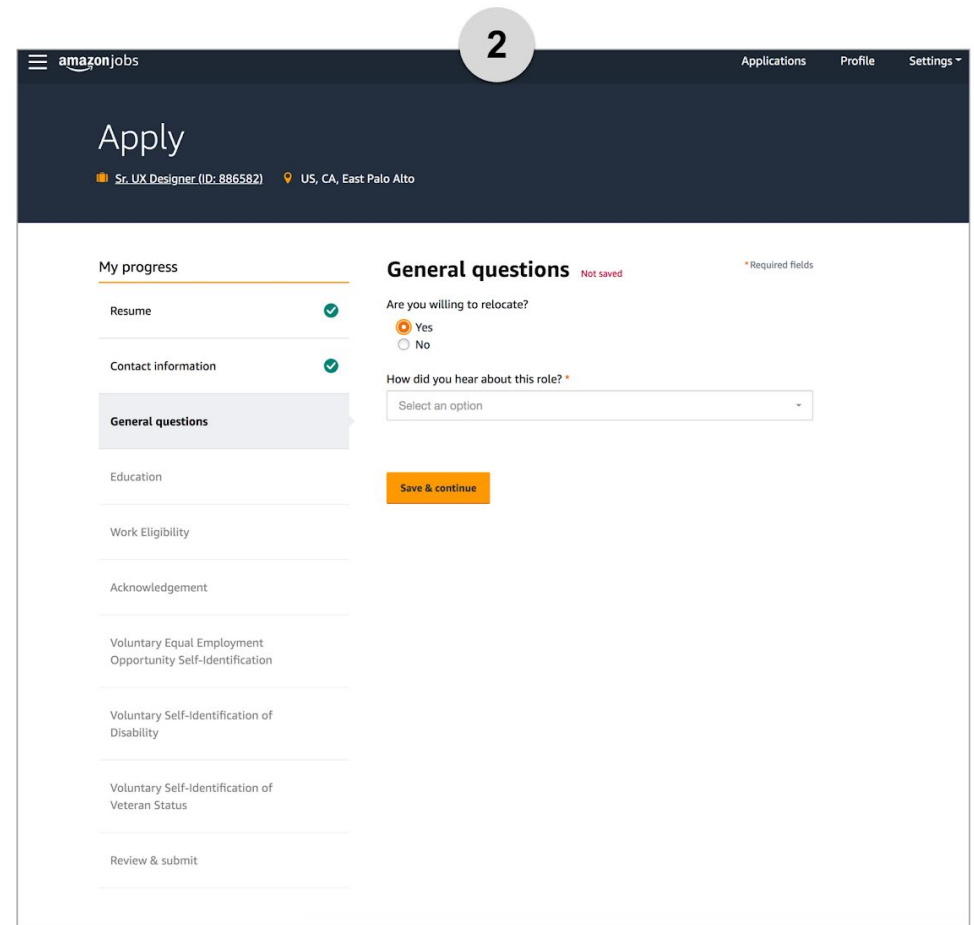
2

amazonjobs

Applications Profile Settings

Apply

Sr. UX Designer (ID: 886582) US, CA, East Palo Alto

My progress

Resume

Contact information

General questions

Education

Work Eligibility

Acknowledgement

Voluntary Equal Employment Opportunity Self-Identification

Voluntary Self-Identification of Disability

Voluntary Self-Identification of Veteran Status

Review & submit

General questions Not saved

* Required fields

Are you willing to relocate?

Yes

No

How did you hear about this role? *

Select an option

Save & continue